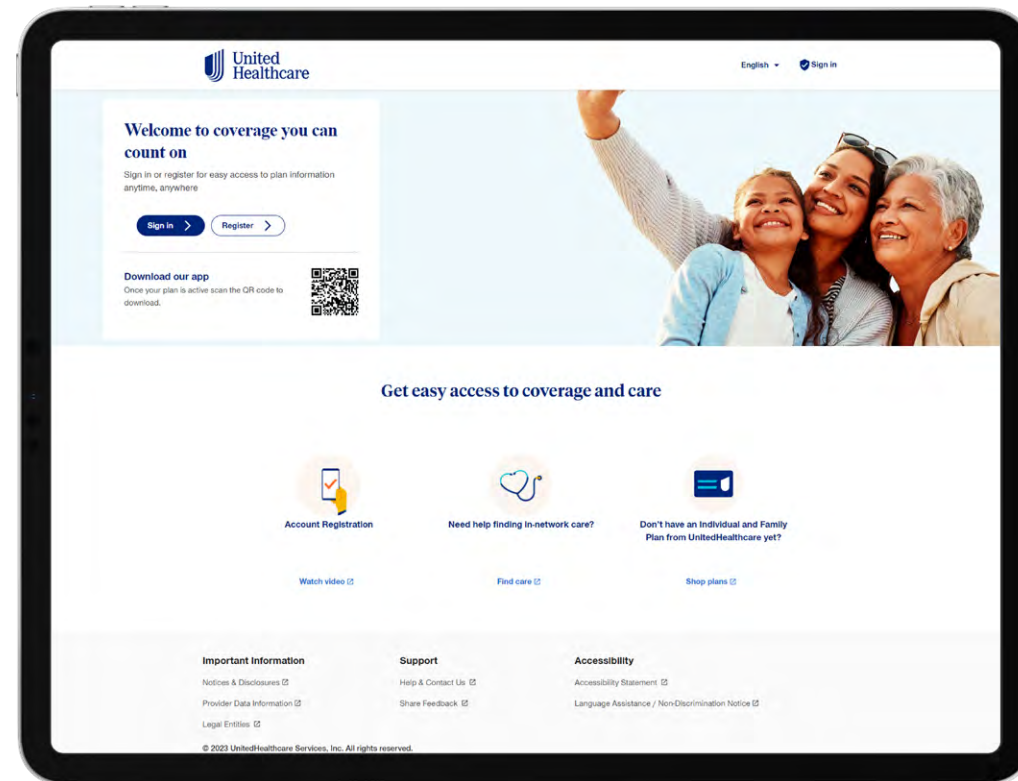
United Healthcare

English ▾ Sign in

Welcome to coverage you can count on

Sign in or register for easy access to plan information anytime, anywhere

Sign in >
Register >

Download our app
Once your plan is active scan the QR code to download.

Get easy access to coverage and care

Account Registration

Need help finding in-network care?

Don't have an Individual and Family Plan from UnitedHealthcare yet?

Watch video

Find care

Shop plans

Important Information
Notices & Disclosures
Provider Data Information
Legal Entities

Support
Help & Contact Us
Share Feedback

Accessibility
Accessibility Statement
Language Assistance / Non-Discrimination Notice

© 2023 UnitedHealthcare Services, Inc. All rights reserved.